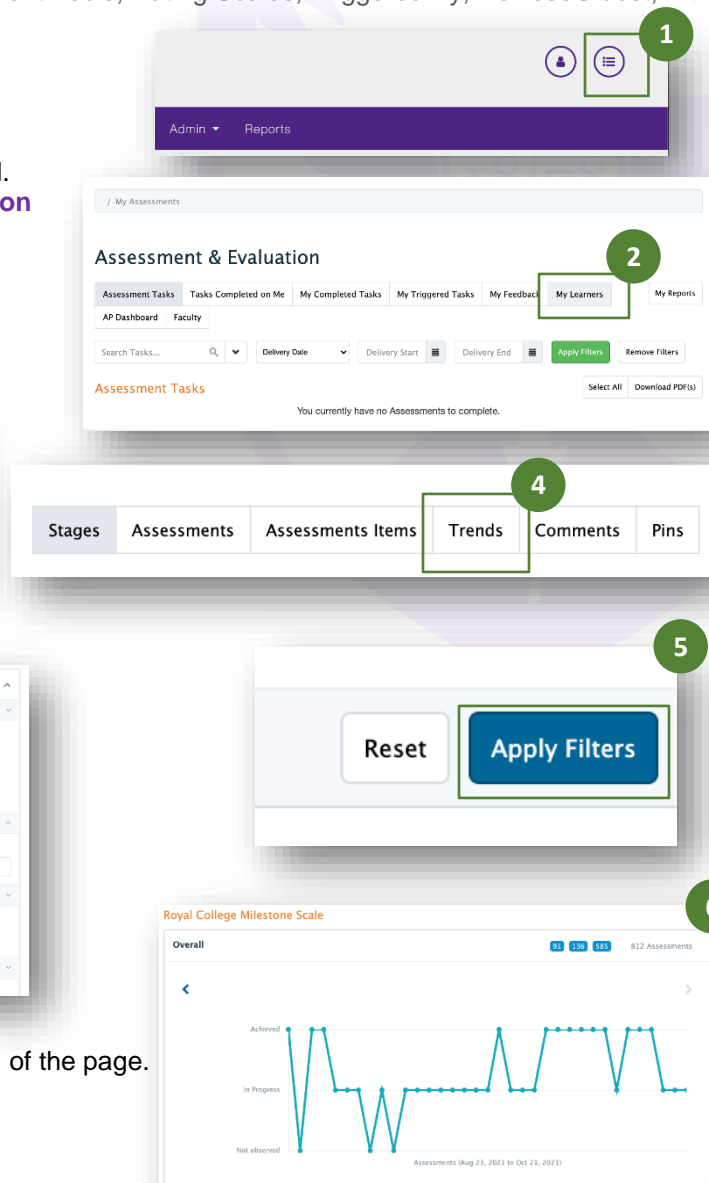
1

Admin ▾ Reports

l.
on

/ My Assessments

Assessment & Evaluation

2

Assessment Tasks | Tasks Completed on Me | My Completed Tasks | My Triggered Tasks | My Feedback | My Learners | My Reports
AP Dashboard | Faculty

Search Tasks... | Delivery Date | Delivery Start | Delivery End | Apply Filters | Remove Filters

Assessment Tasks

Select All | Download PDF(s)

You currently have no Assessments to complete.

4

Stages | Assessments | Assessments Items | Trends | Comments | Pins

5

Reset | Apply Filters

of the page.

Royal College Milestone Scale

Overall

91 136 585 812 Assessments

Achieved

In Progress

Not observed

Assessments (Aug 23, 2021 to Oct 21, 2021)